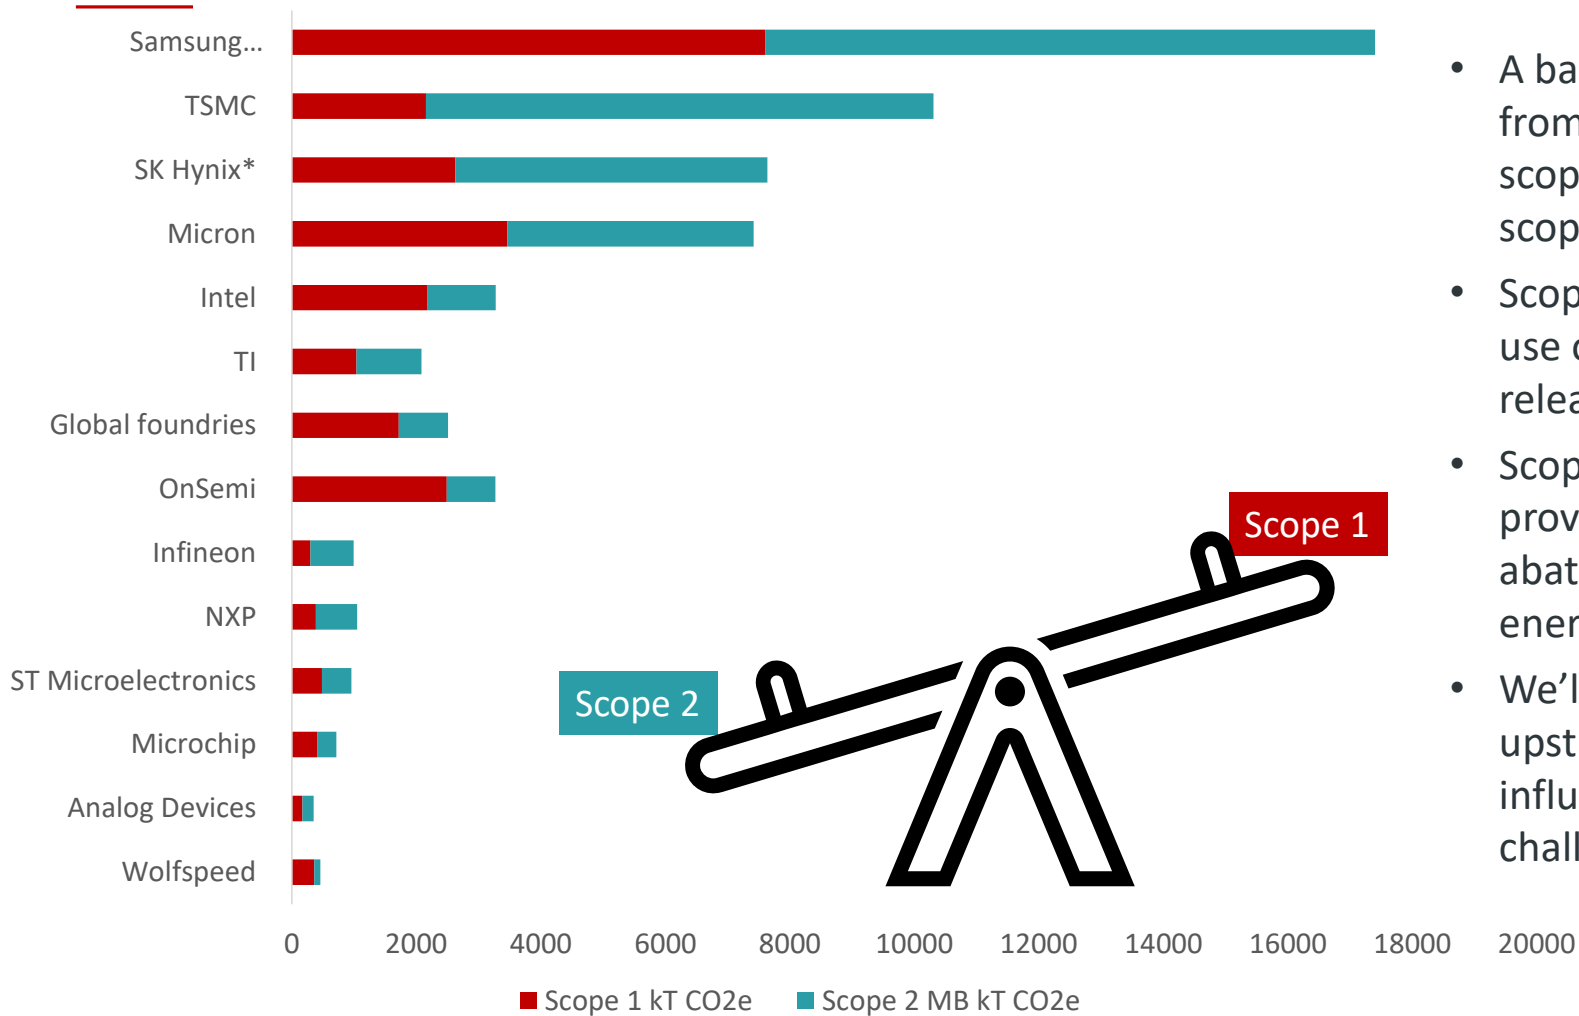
Samsung...
TSMC
SK Hynix*
Micron
Intel
TI
Global foundries
OnSemi
Infineon
NXP
ST Microelectronics
Microchip
Analog Devices
Wolfspeed

0 2000 4000 6000 8000 10000 12000 14000 16000 18000 20000

Scope 1 kT CO2e
Scope 2 MB kT CO2e

Scope 1
Scope 2

• A ba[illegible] from scop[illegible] scop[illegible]
• Scop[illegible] use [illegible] relea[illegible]
• Scop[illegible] prov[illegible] abat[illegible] ener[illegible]
• We'l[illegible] upst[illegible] influ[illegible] chall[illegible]